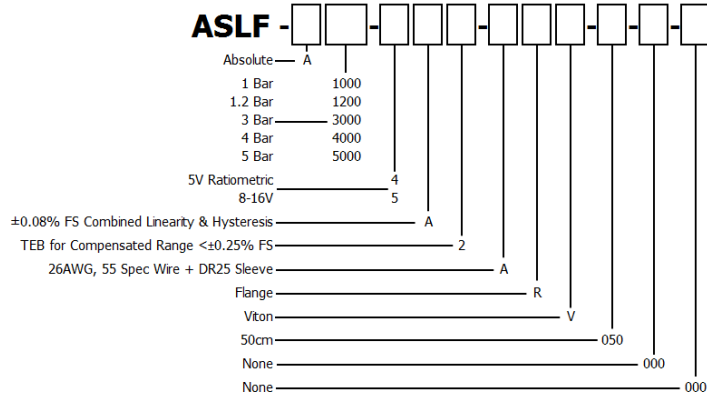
ASLF - - - - - - - - -

Absolute A

1 Bar 1000
1.2 Bar 1200
3 Bar 3000
4 Bar 4000
5 Bar 5000

5V Ratiometric 4
8-16V 5

±0.08% FS Combined Linearity & Hysteresis A

TEB for Compensated Range <±0.25% FS 2

26AWG, 55 Spec Wire + DR25 Sleeve A

Flange R

Viton V

50cm 050

None 000

None 000